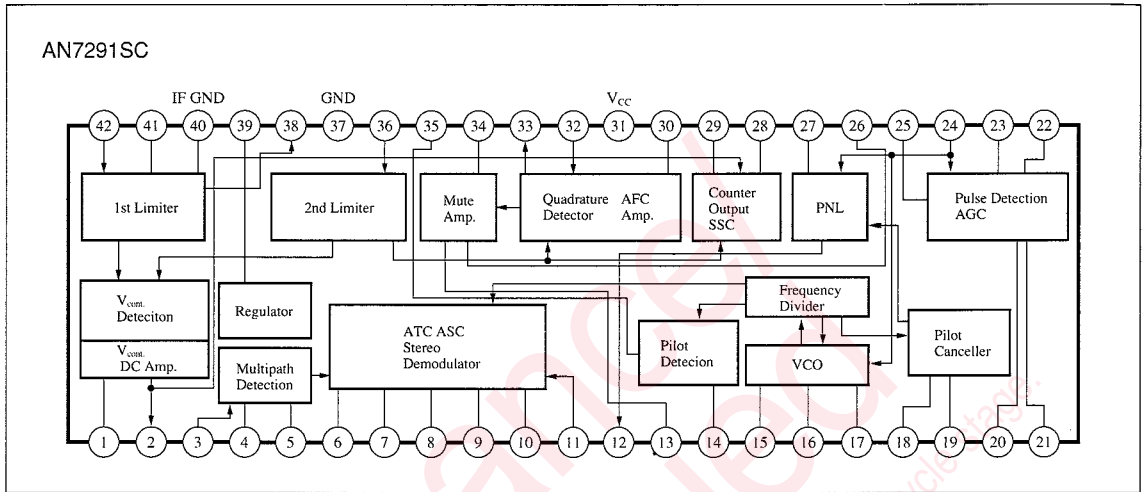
AN7291SC

IF GND

GND

$V_{CC}$

42 41 40 39 38 37 36 35 34 33 32 31 30 29 28 27 26 25 24 23 22

1st Limiter

2nd Limiter

Mute Amp.

Quadrature Detector

AFC Amp.

Counter Output SSC

PNL

Pulse Detection AGC

$V_{cont.}$ Deteciton

Regulator

ATC ASC Stereo Demodulator

Frequency Divider

$V_{cont.}$ DC Amp.

Multipath Detection

Pilot Detecion

VCO

Pilot Canceller

1 2 3 4 5 6 7 8 9 10 11 12 13 14 15 16 17 18 19 20 21